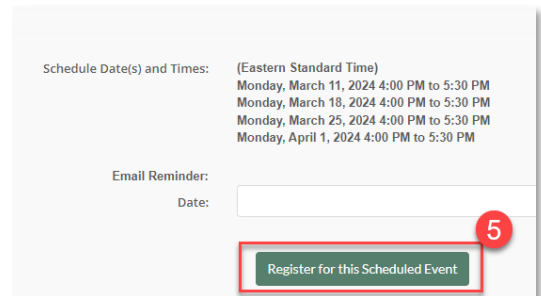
Schedule Date(s) and Times:

(Eastern Standard Time)
Monday, March 11, 2024 4:00 PM to 5:30 PM
Monday, March 18, 2024 4:00 PM to 5:30 PM
Monday, March 25, 2024 4:00 PM to 5:30 PM
Monday, April 1, 2024 4:00 PM to 5:30 PM

Email Reminder:
Date:

5

Register for this Scheduled Event